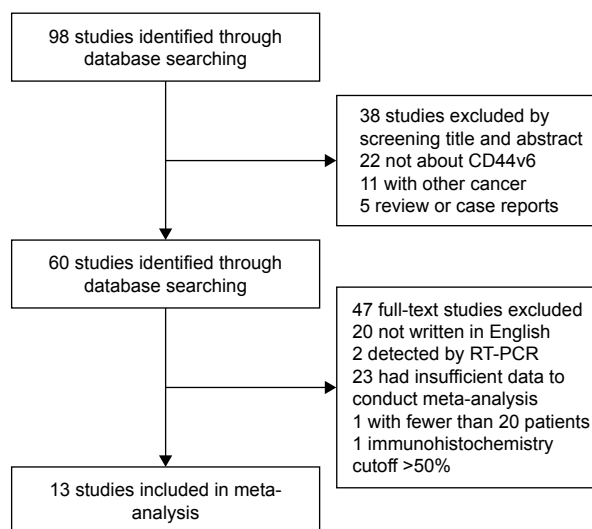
98 studies identified through database searching

38 studies excluded by screening title and abstract
22 not about CD44v6
11 with other cancer
5 review or case reports

60 studies identified through database searching

47 full-text studies excluded
20 not written in English
2 detected by RT-PCR
23 had insufficient data to conduct meta-analysis
1 with fewer than 20 patients
1 immunohistochemistry cutoff >50%

13 studies included in meta-analysis